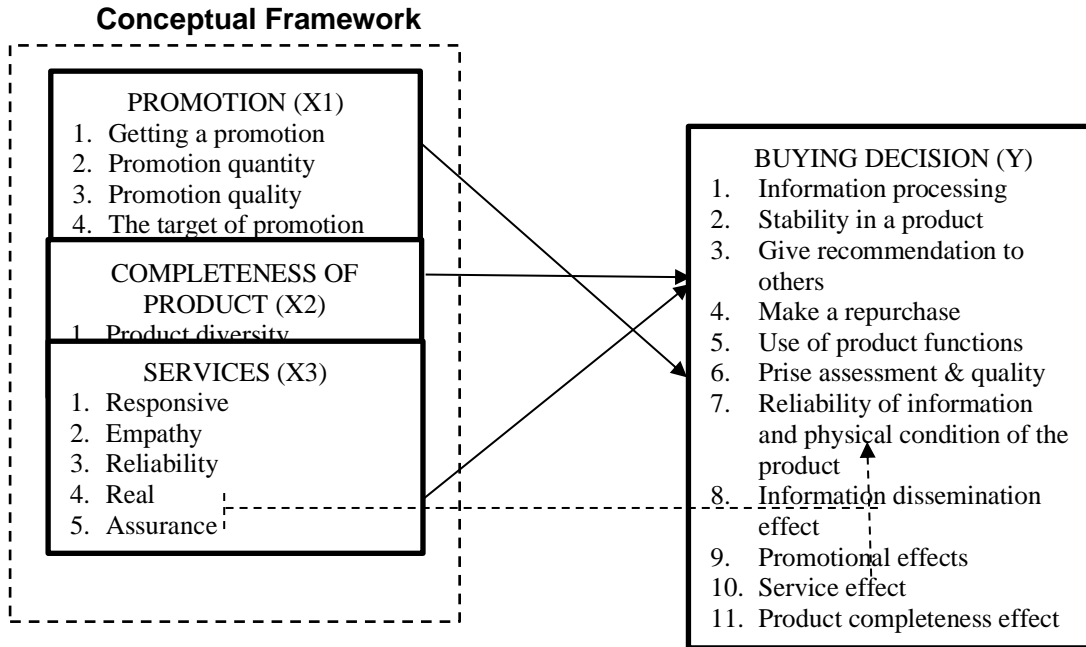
Conceptual Framework

PROMOTION (X1)
1. Getting a promotion
2. Promotion quantity
3. Promotion quality
4. The target of promotion

COMPLETENESS OF PRODUCT (X2)
1. Product diversity

SERVICES (X3)
1. Responsive
2. Empathy
3. Reliability
4. Real
5. Assurance

BUYING DECISION (Y)
1. Information processing
2. Stability in a product
3. Give recommendation to others
4. Make a repurchase
5. Use of product functions
6. Prise assessment & quality
7. Reliability of information and physical condition of the product
8. Information dissemination effect
9. Promotional effects
10. Service effect
11. Product completeness effect